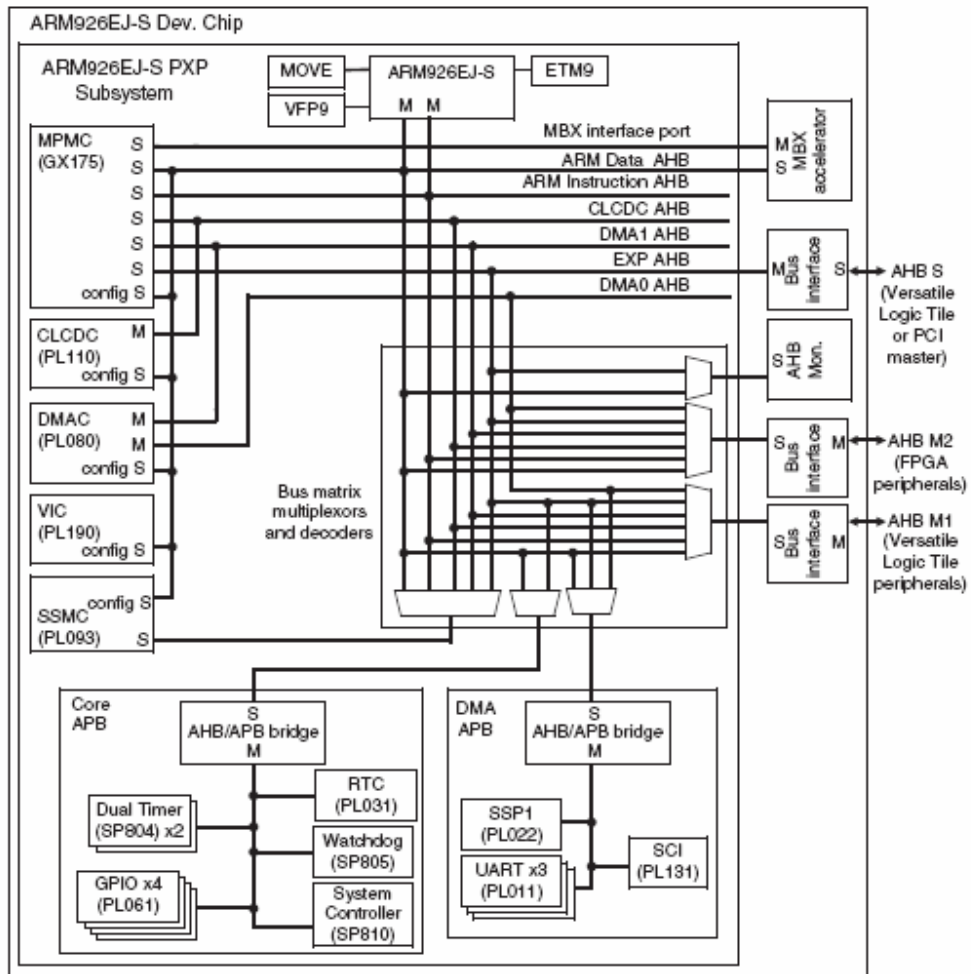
ARM926EJ-S Dev. Chip

ARM926EJ-S PXP Subsystem

MOVE

VFP9

ARM926EJ-S

M M

ETM9

MPMC (GX175)

S
S
S
S
S
S
config S

MBX interface port

ARM Data AHB

ARM Instruction AHB

CLCDC AHB

DMA1 AHB

EXP AHB

DMA0 AHB

M
S
MBX accelerator

M Bus interface S

AHB S (Versatile Logic Tile or PCI master)

CLCDC (PL110)

M
config S

DMAC (PL080)

M
M
config S

VIC (PL190)

config S

SSMC (PL093)

config S
S

Bus matrix multiplexors and decoders

S AHB Mon.

S Bus interface M

AHB M2 (FPGA peripherals)

S Bus interface M

AHB M1 (Versatile Logic Tile peripherals)

Core APB

S
AHB/APB bridge
M

Dual Timer (SP804) x2

GPIO x4 (PL061)

RTC (PL031)

Watchdog (SP805)

System Controller (SP810)

DMA APB

S
AHB/APB bridge
M

SSP1 (PL022)

UART x3 (PL011)

SCI (PL131)